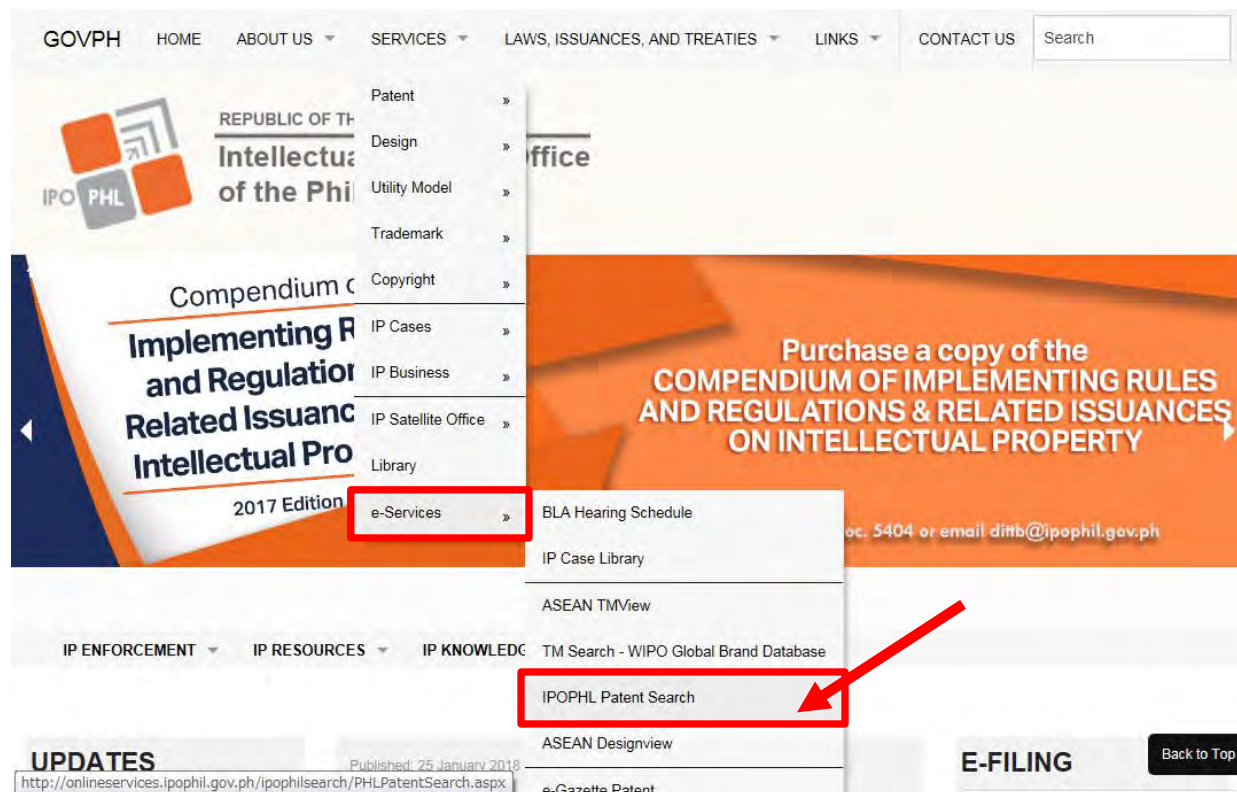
GOVPH HOME ABOUT US SERVICES LAWS, ISSUANCES, AND TREATIES LINKS CONTACT US Search

REPUBLIC OF TH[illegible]
Intellectua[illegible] Office
of the Phil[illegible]

IPO PHL

Patent »
Design »
Utility Model »
Trademark »
Copyright »
IP Cases »
IP Business »
IP Satellite Office »
Library
e-Services »

BLA Hearing Schedule
IP Case Library
ASEAN TMView
TM Search - WIPO Global Brand Database
IPOPHL Patent Search
ASEAN Designview
e-Gazette Patent

Compendium o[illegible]
Implementing R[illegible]
and Regulation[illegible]
Related Issuanc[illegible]
Intellectual Pro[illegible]
2017 Edition

Purchase a copy of the
COMPENDIUM OF IMPLEMENTING RULES AND REGULATIONS & RELATED ISSUANCES ON INTELLECTUAL PROPERTY

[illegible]oc. 5404 or email ditb@ipophil.gov.ph

IP ENFORCEMENT IP RESOURCES IP KNOWLEDG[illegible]

UPDATES

Published: 25 January 2018

E-FILING

Back to Top

http://onlineservices.ipophil.gov.ph/ipophilsearch/PHLPatentSearch.aspx